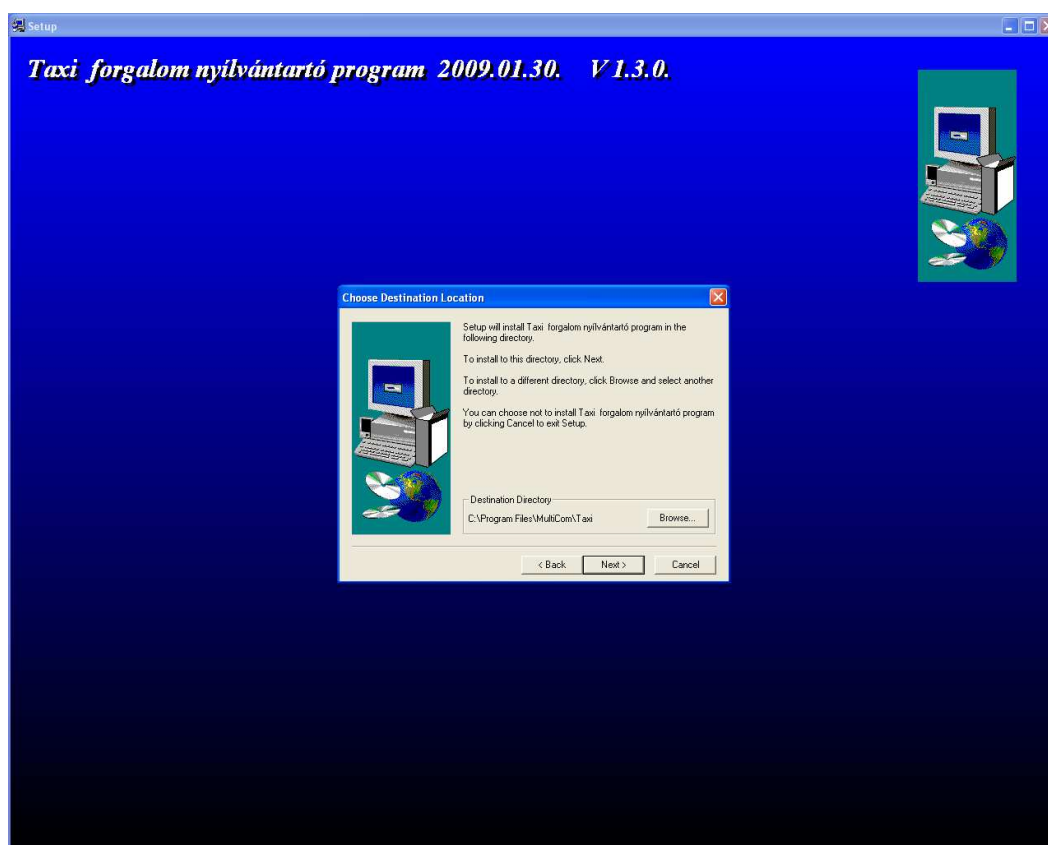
Setup

Taxi forgalom nyílvántartó program 2009.01.30. V 1.3.0.

Choose Destination Location

Setup will install Taxi forgalom nyílvántartó program in the following directory.

To install to this directory, click Next.

To install to a different directory, click Browse and select another directory.

You can choose not to install Taxi forgalom nyílvántartó program by clicking Cancel to exit Setup.

Destination Directory

C:\Program Files\MultiCom\Taxi

Browse...

< Back

Next >

Cancel